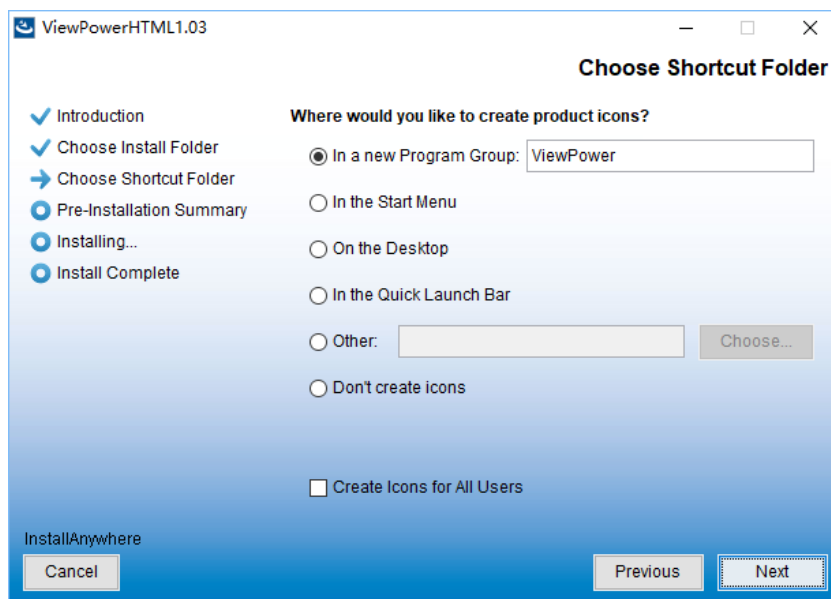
ViewPowerHTML1.03

Choose Shortcut Folder

Introduction
Choose Install Folder
Choose Shortcut Folder
Pre-Installation Summary
Installing...
Install Complete

Where would you like to create product icons?

In a new Program Group: ViewPower

In the Start Menu

On the Desktop

In the Quick Launch Bar

Other:

Choose...

Don't create icons

Create Icons for All Users

InstallAnywhere

Cancel

Previous

Next